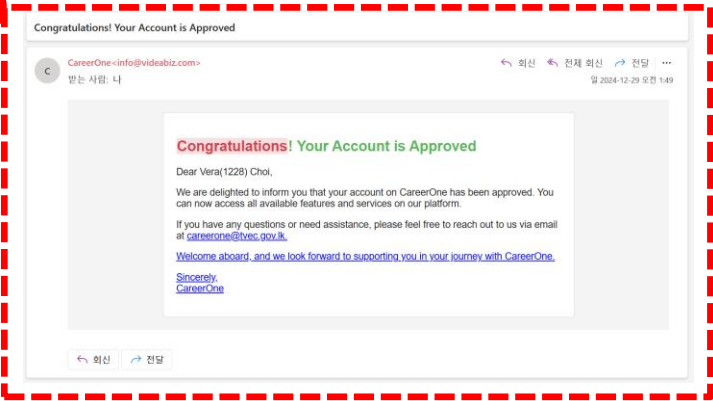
Congratulations! Your Account is Approved

C

CareerOne<info@videabiz.com>
받는 사람: 나

회신 전체 회신 전달 ···

일 2024-12-29 오전 1:49

Congratulations! Your Account is Approved

Dear Vera(1228) Choi,

We are delighted to inform you that your account on CareerOne has been approved. You can now access all available features and services on our platform.

If you have any questions or need assistance, please feel free to reach out to us via email at careerone@tvec.gov.lk.

Welcome aboard, and we look forward to supporting you in your journey with CareerOne.

Sincerely,
CareerOne

회신 전달